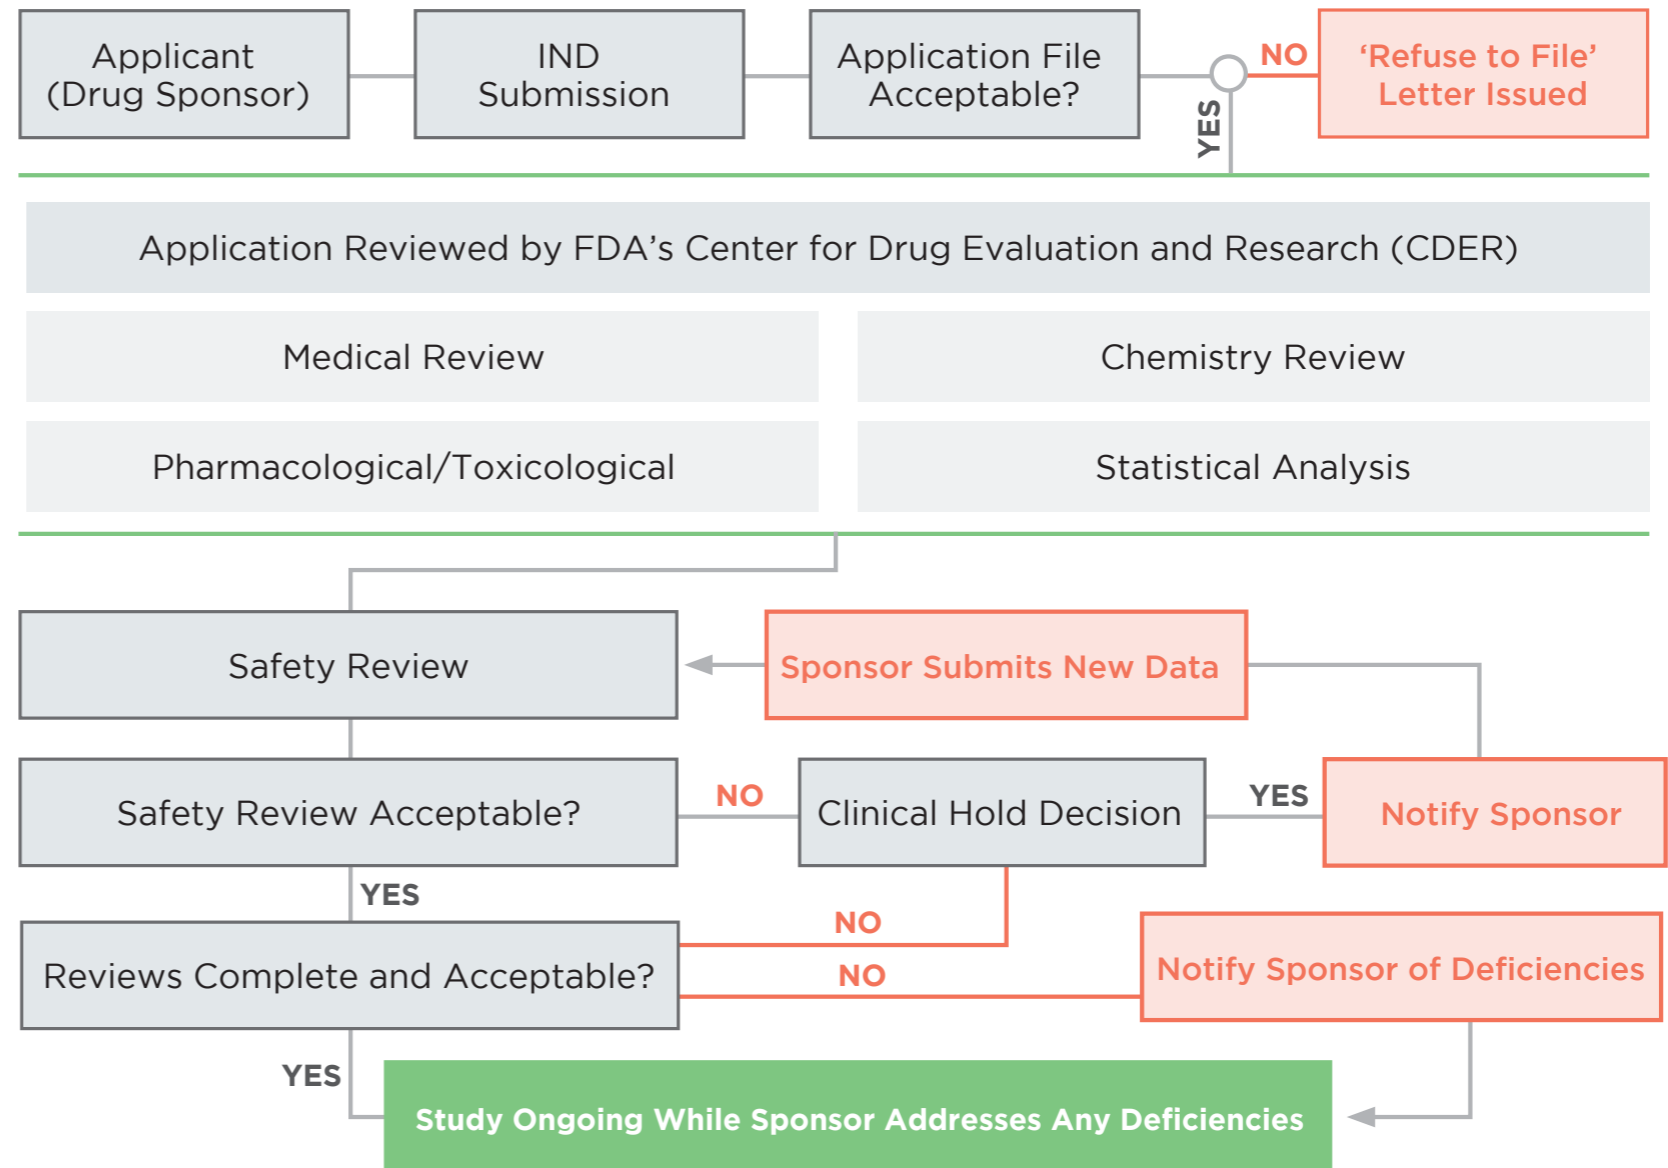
Applicant (Drug Sponsor)

IND Submission

Application File Acceptable?

NO

'Refuse to File' Letter Issued

YES

Application Reviewed by FDA's Center for Drug Evaluation and Research (CDER)

Medical Review

Chemistry Review

Pharmacological/Toxicological

Statistical Analysis

Safety Review

Sponsor Submits New Data

Safety Review Acceptable?

NO

Clinical Hold Decision

YES

Notify Sponsor

YES

NO

Reviews Complete and Acceptable?

NO

Notify Sponsor of Deficiencies

YES

Study Ongoing While Sponsor Addresses Any Deficiencies